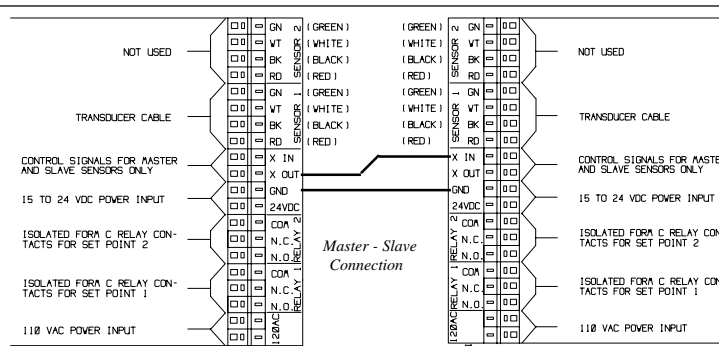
NOT USED

TRANSDUCER CABLE

CONTROL SIGNALS FOR MASTER AND SLAVE SENSORS ONLY

15 TO 24 VDC POWER INPUT

ISOLATED FORM C RELAY CONTACTS FOR SET POINT 2

ISOLATED FORM C RELAY CONTACTS FOR SET POINT 1

110 VAC POWER INPUT

SENSOR 2: GN (GREEN), WT (WHITE), BK (BLACK), RD (RED)

SENSOR 1: GN (GREEN), WT (WHITE), BK (BLACK), RD (RED)

X IN
X OUT
GND
24VDC

RELAY 2: COM, N.C., N.O.

RELAY 1: COM, N.C., N.O.

120AC

Master - Slave Connection

(GREEN) GN, (WHITE) WT, (BLACK) BK, (RED) RD SENSOR 2

(GREEN) GN, (WHITE) WT, (BLACK) BK, (RED) RD SENSOR 1

X IN
X OUT
GND
24VDC

RELAY 2: COM, N.C., N.O.

RELAY 1: COM, N.C., N.O.

120AC

NOT USED

TRANSDUCER CABLE

CONTROL SIGNALS FOR MASTE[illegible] AND SLAVE SENSORS ONLY

15 TO 24 VDC POWER INPUT

ISOLATED FORM C RELAY CON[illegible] TACTS FOR SET POINT 2

ISOLATED FORM C RELAY CON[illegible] TACTS FOR SET POINT 1

110 VAC POWER INPUT